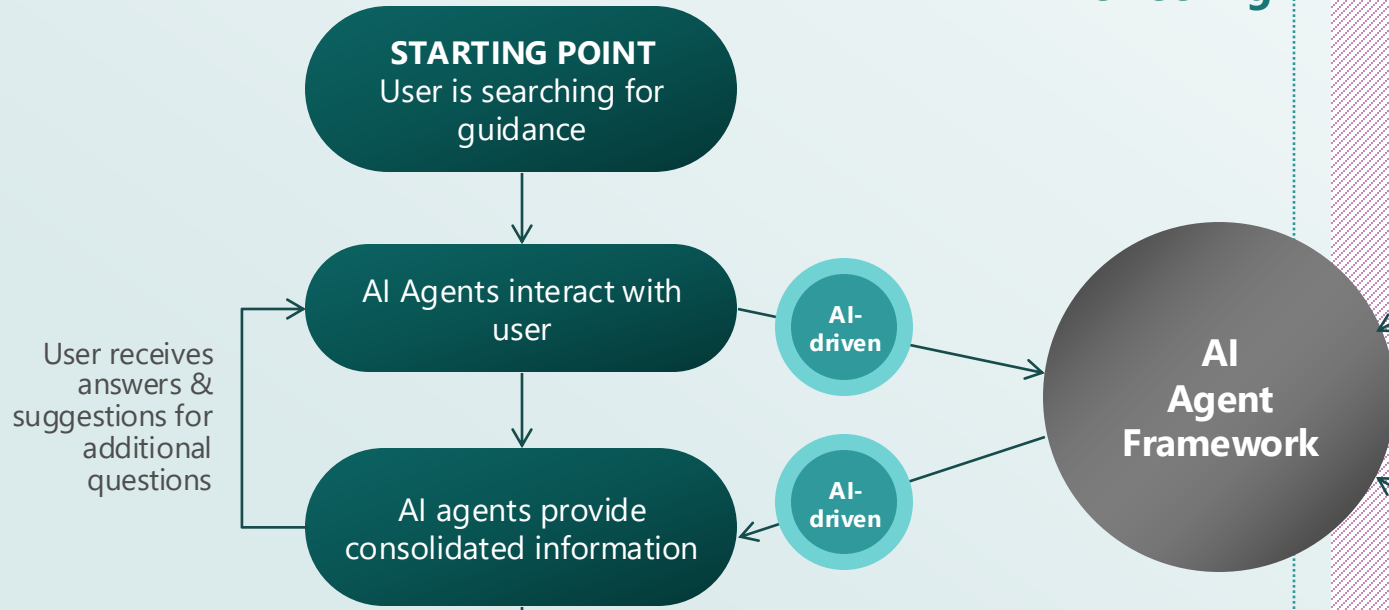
STARTING POINT
User is searching for guidance

AI Agents interact with user

AI-driven

AI Agent Framework

User receives answers & suggestions for additional questions

AI agents provide consolidated information

AI-driven